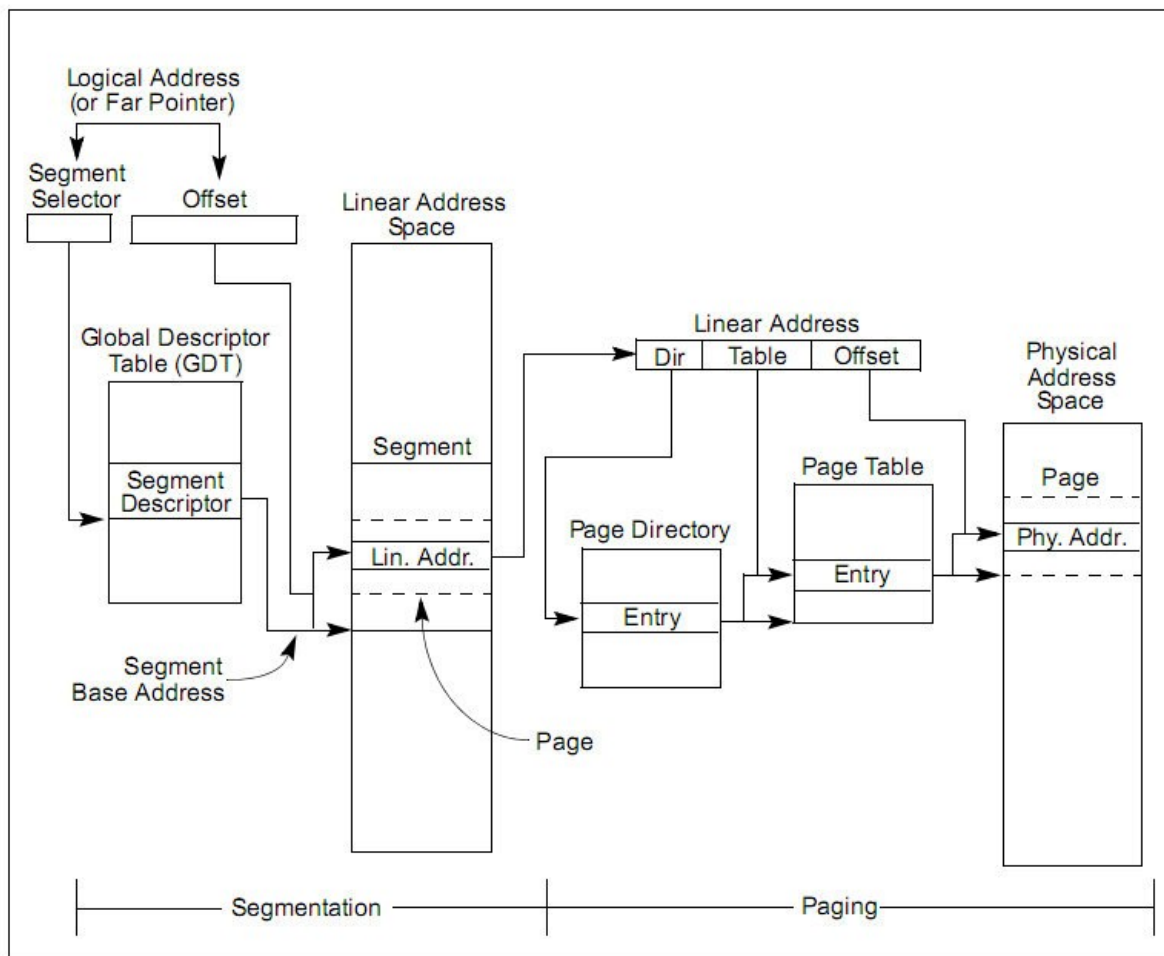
Logical Address
(or Far Pointer)

Segment
Selector

Offset

Linear Address
Space

Global Descriptor
Table (GDT)

Segment
Descriptor

Segment

Lin. Addr.

Segment
Base Address

Page

Linear Address

| Dir | Table | Offset |
|---|---|---|

Page Directory

Entry

Page Table

Entry

Physical
Address
Space

Page

Phy. Addr.

Segmentation

Paging